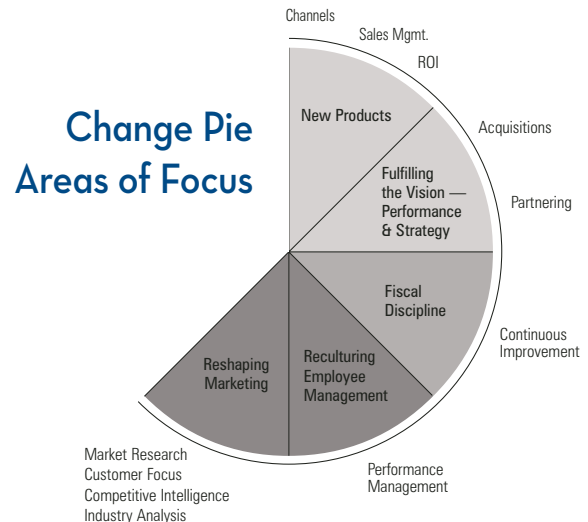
Change Pie Areas of Focus

Channels

Sales Mgmt.

ROI

New Products

Acquisitions

Fulfilling the Vision — Performance & Strategy

Partnering

Fiscal Discipline

Continuous Improvement

Reshaping Marketing

Reculturing Employee Management

Performance Management

Market Research
Customer Focus
Competitive Intelligence
Industry Analysis